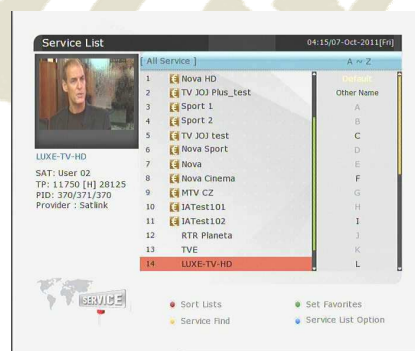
Service List

04:15/07-Oct-2011[Fri]

[ All Service ]

A ~ Z

| | | |
|---|---|---|
| 1 | Nova HD | Default |
| 2 | TV JOJ Plus_test | Other Name |
| 3 | Sport 1 | A |
| 4 | Sport 2 | B |
| 5 | TV JOJ test | C |
| 6 | Nova Sport | D |
| 7 | Nova | E |
| 8 | Nova Cinema | F |
| 9 | MTV CZ | G |
| 10 | IATest101 | H |
| 11 | IATest102 | I |
| 12 | RTR Planeta | J |
| 13 | TVE | K |
| 14 | LUXE-TV-HD | L |

LUXE-TV-HD

SAT: User 02
TP: 11750 [H] 28125
PID: 370/371/370
Provider : Satlink

SERVICE

Sort Lists

Set Favorites

Service Find

Service List Option